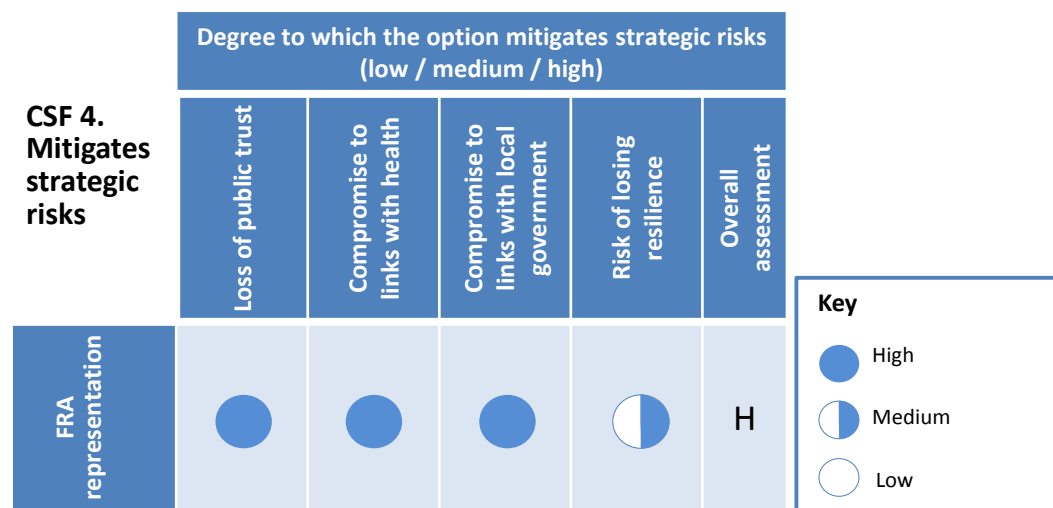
| CSF 4. Mitigates strategic risks | Degree to which the option mitigates strategic risks (low / medium / high) | | | | |
|---|---|---|---|---|---|
| | Loss of public trust | Compromise to links with health | Compromise to links with local government | Risk of losing resilience | Overall assessment |
| FRA representation | High | High | High | Medium | H |

Key
High
Medium
Low